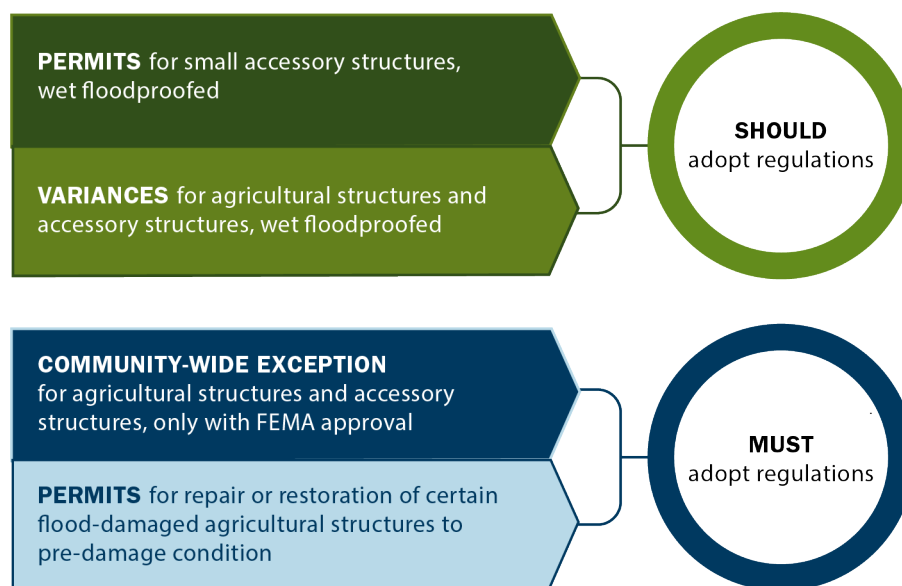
PERMITS for small accessory structures, wet floodproofed

VARIANCES for agricultural structures and accessory structures, wet floodproofed

SHOULD
adopt regulations

COMMUNITY-WIDE EXCEPTION
for agricultural structures and accessory structures, only with FEMA approval

PERMITS for repair or restoration of certain flood-damaged agricultural structures to pre-damage condition

MUST
adopt regulations